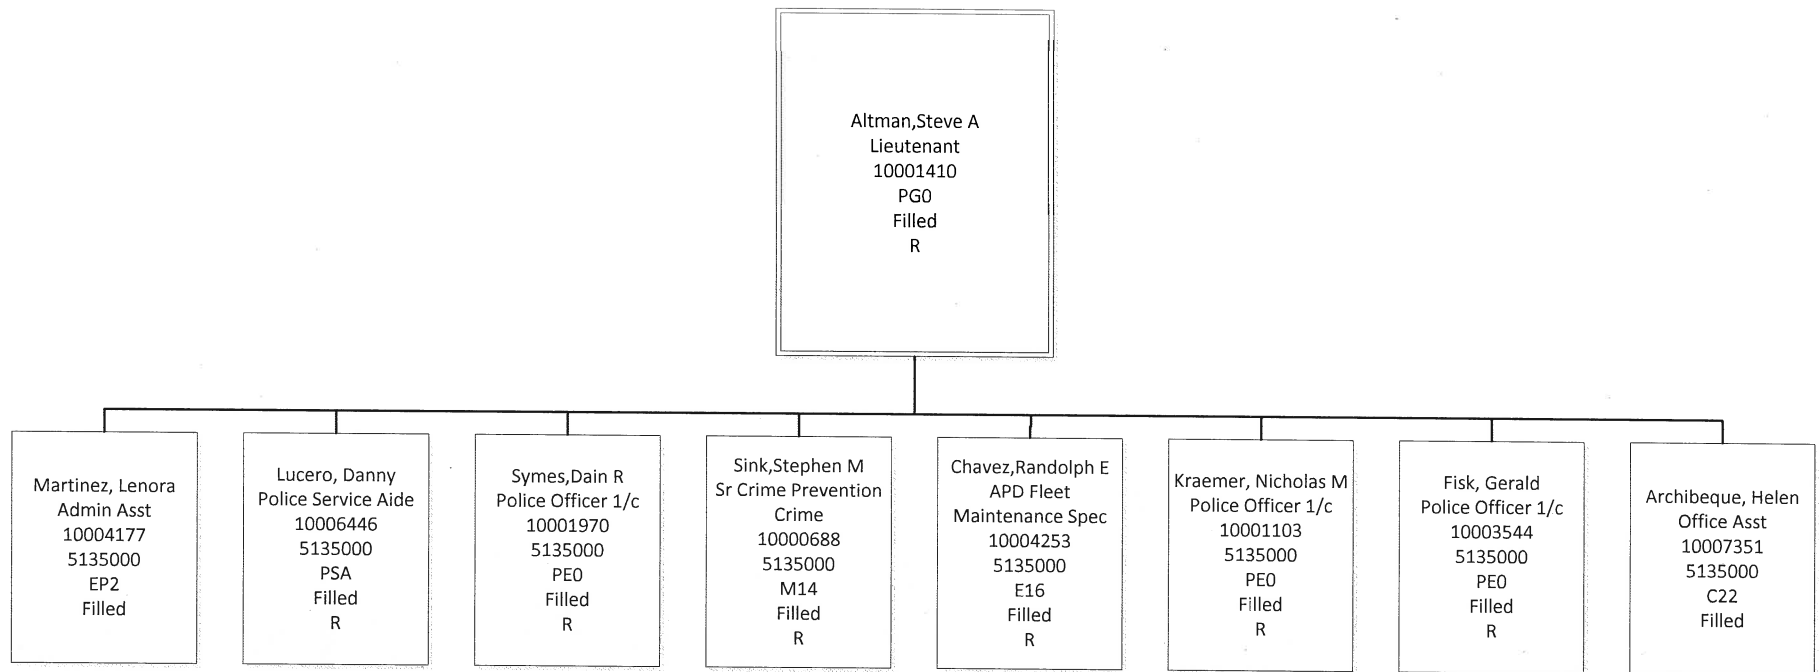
Altman,Steve A
Lieutenant
10001410
PG0
Filled
R

Martinez, Lenora
Admin Asst
10004177
5135000
EP2
Filled

Lucero, Danny
Police Service Aide
10006446
5135000
PSA
Filled
R

Symes,Dain R
Police Officer 1/c
10001970
5135000
PE0
Filled
R

Sink,Stephen M
Sr Crime Prevention
Crime
10000688
5135000
M14
Filled
R

Chavez,Randolph E
APD Fleet
Maintenance Spec
10004253
5135000
E16
Filled
R

Kraemer, Nicholas M
Police Officer 1/c
10001103
5135000
PE0
Filled
R

Fisk, Gerald
Police Officer 1/c
10003544
5135000
PE0
Filled
R

Archibeque, Helen
Office Asst
10007351
5135000
C22
Filled